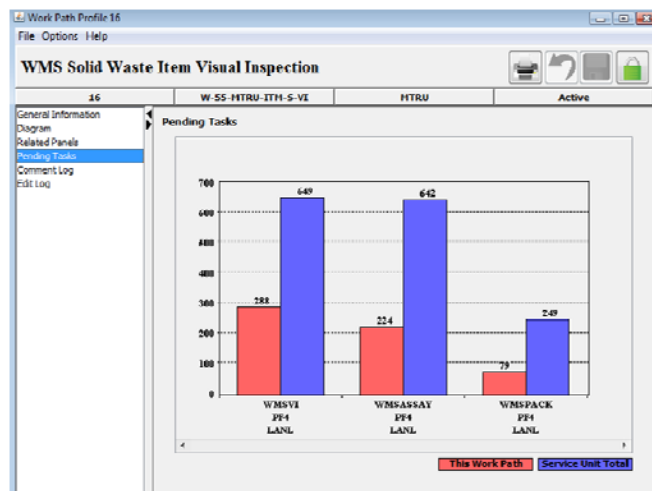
Work Path Profile 16

File Options Help

WMS Solid Waste Item Visual Inspection

| 16 | W-55-MTRU-ITM-S-VI | MTRU | Active |
|---|---|---|---|

General Information
Diagram
Related Panels
Pending Tasks
Comment Log
Edit Log

Pending Tasks

700
600
500
400
300
200
100
0

288
649
224
642
79
249

WMSVI
PF4
LANL

WMSASSAY
PF4
LANL

WMSPACK
PF4
LANL

This Work Path
Service Unit Total